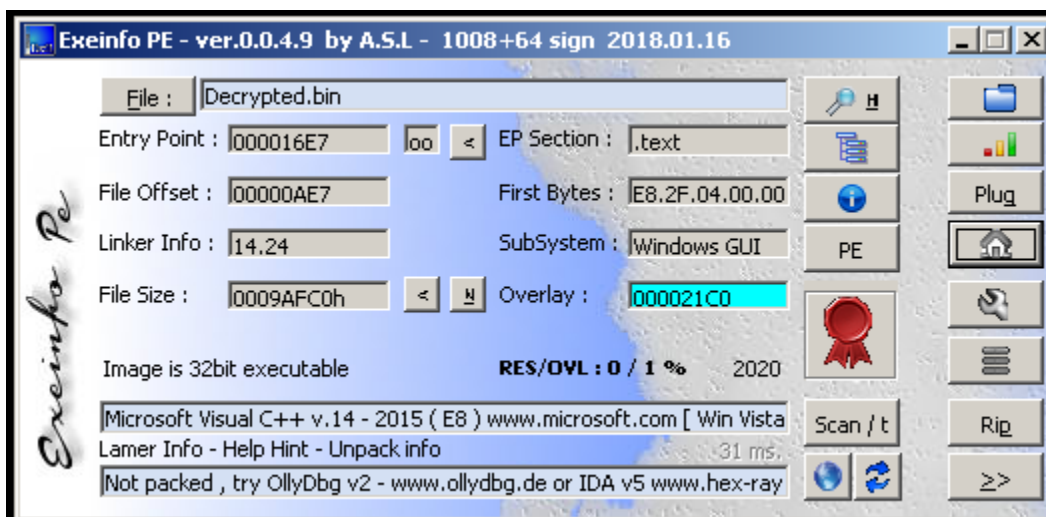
Exeinfo PE - ver.0.0.4.9 by A.S.L - 1008+64 sign 2018.01.16

Exeinfo Pe

File : Decrypted.bin

H

Entry Point : 000016E7 oo < EP Section : .text

File Offset : 00000AE7 First Bytes : E8.2F.04.00.00

Plug

Linker Info : 14.24 SubSystem : Windows GUI

PE

File Size : 0009AFC0h < N Overlay : 000021C0

Image is 32bit executable RES/OVL : 0 / 1 % 2020

Microsoft Visual C++ v.14 - 2015 ( E8 ) www.microsoft.com [ Win Vista

Scan / t

Rip

Lamer Info - Help Hint - Unpack info 31 ms.

Not packed , try OllyDbg v2 - www.ollydbg.de or IDA v5 www.hex-ray

>>